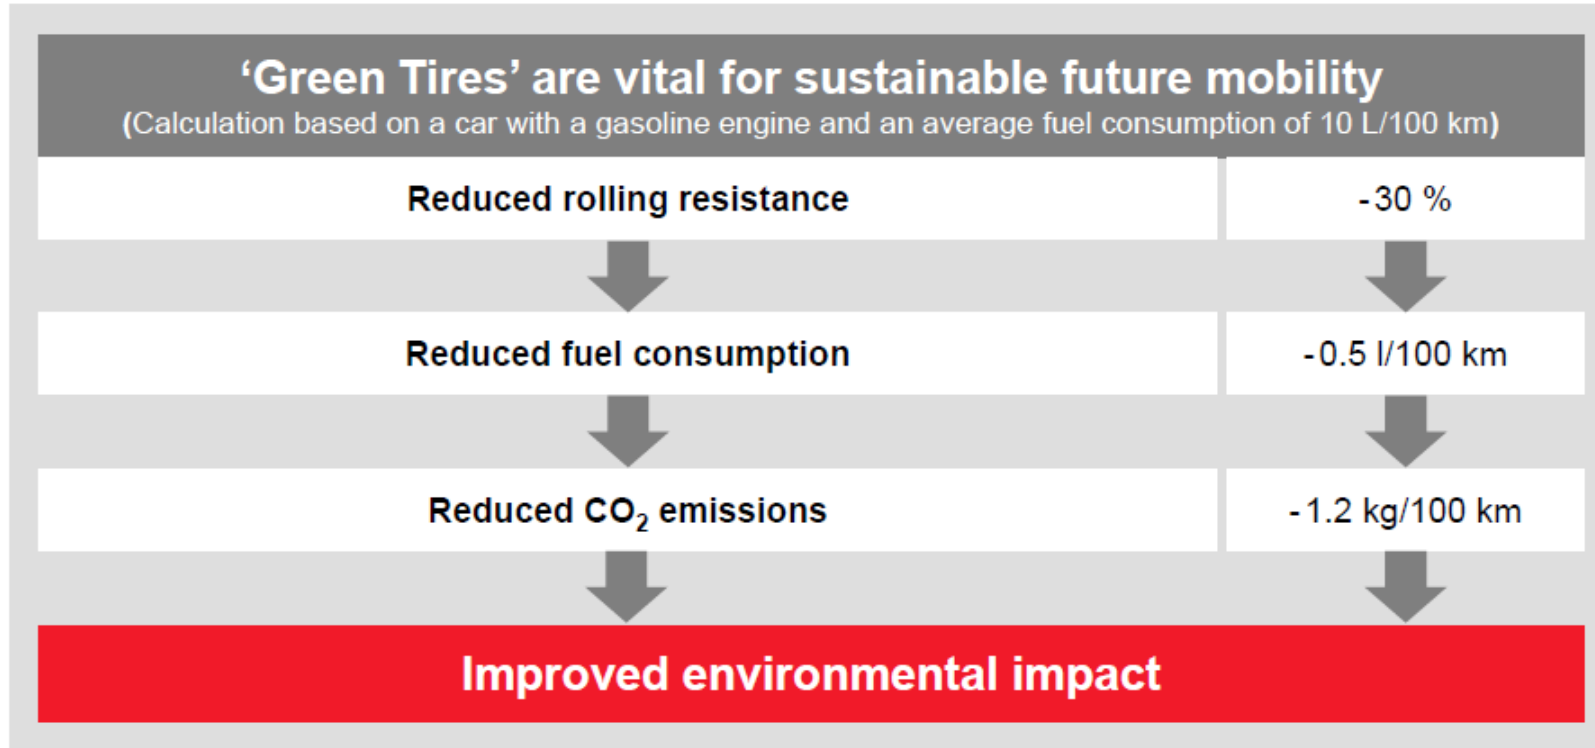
‘Green Tires’ are vital for sustainable future mobility
(Calculation based on a car with a gasoline engine and an average fuel consumption of 10 L/100 km)

| Reduced rolling resistance | -30 % |
|---|---|
| Reduced fuel consumption | -0.5 l/100 km |
| Reduced $CO_2$ emissions | -1.2 kg/100 km |

Improved environmental impact